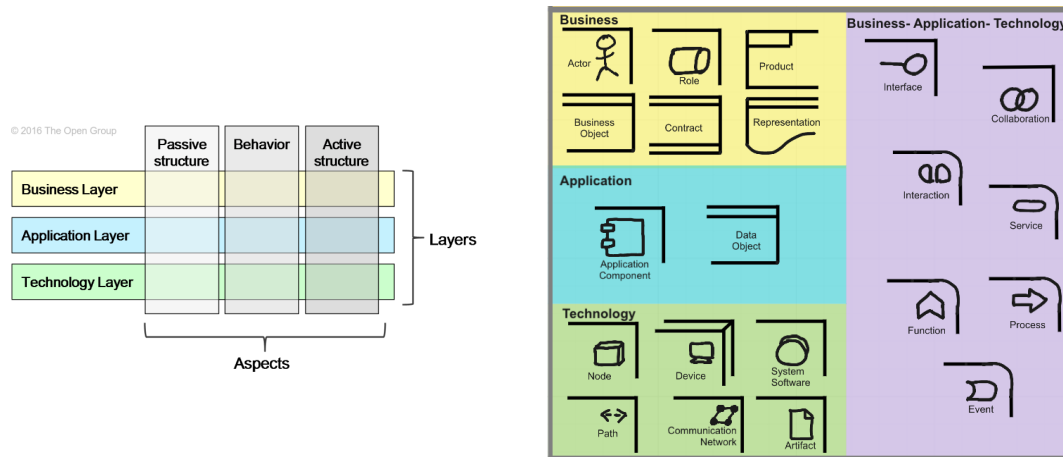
© 2016 The Open Group

| | Passive structure | Behavior | Active structure |
|---|---|---|---|
| Business Layer | | | |
| Application Layer | | | |
| Technology Layer | | | |

Layers

Aspects

Business
Actor
Role
Product
Business Object
Contract
Representation

Application
Application Component
Data Object

Technology
Node
Device
System Software
Path
Communication Network
Artifact

Business- Application- Technology
Interface
Collaboration
Interaction
Service
Function
Process
Event